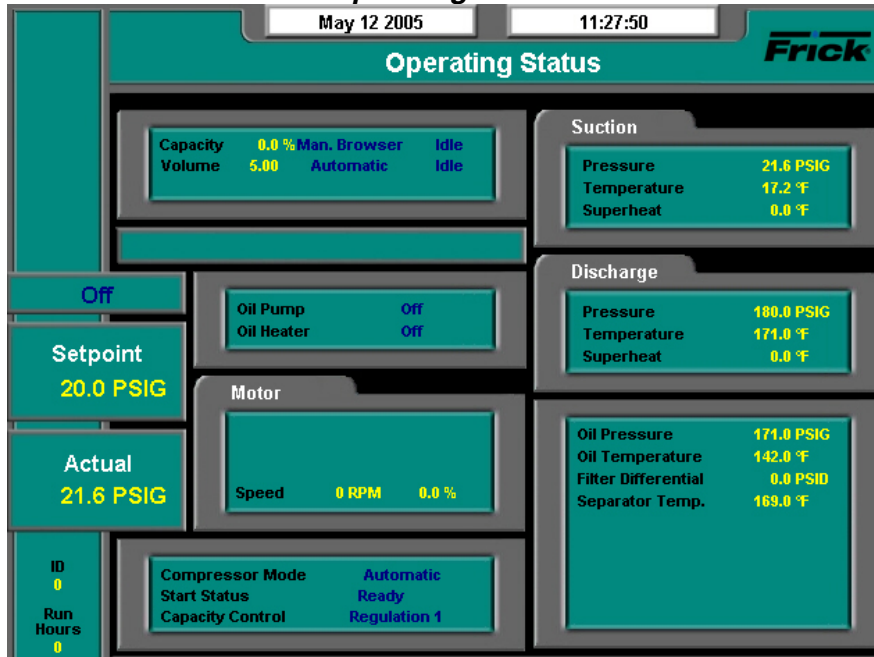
May 12 2005

11:27:50

Frick

Operating Status

Capacity 0.0 % Man. Browser Idle
Volume 5.00 Automatic Idle

Off

Setpoint
20.0 PSIG

Actual
21.6 PSIG

ID
0
Run Hours
0

Oil Pump Off
Oil Heater Off

Motor

Speed 0 RPM 0.0 %

Compressor Mode Automatic
Start Status Ready
Capacity Control Regulation 1

Suction

Pressure 21.6 PSIG
Temperature 17.2 °F
Superheat 0.0 °F

Discharge

Pressure 180.0 PSIG
Temperature 171.0 °F
Superheat 0.0 °F

Oil Pressure 171.0 PSIG
Oil Temperature 142.0 °F
Filter Differential 0.0 PSID
Separator Temp. 169.0 °F